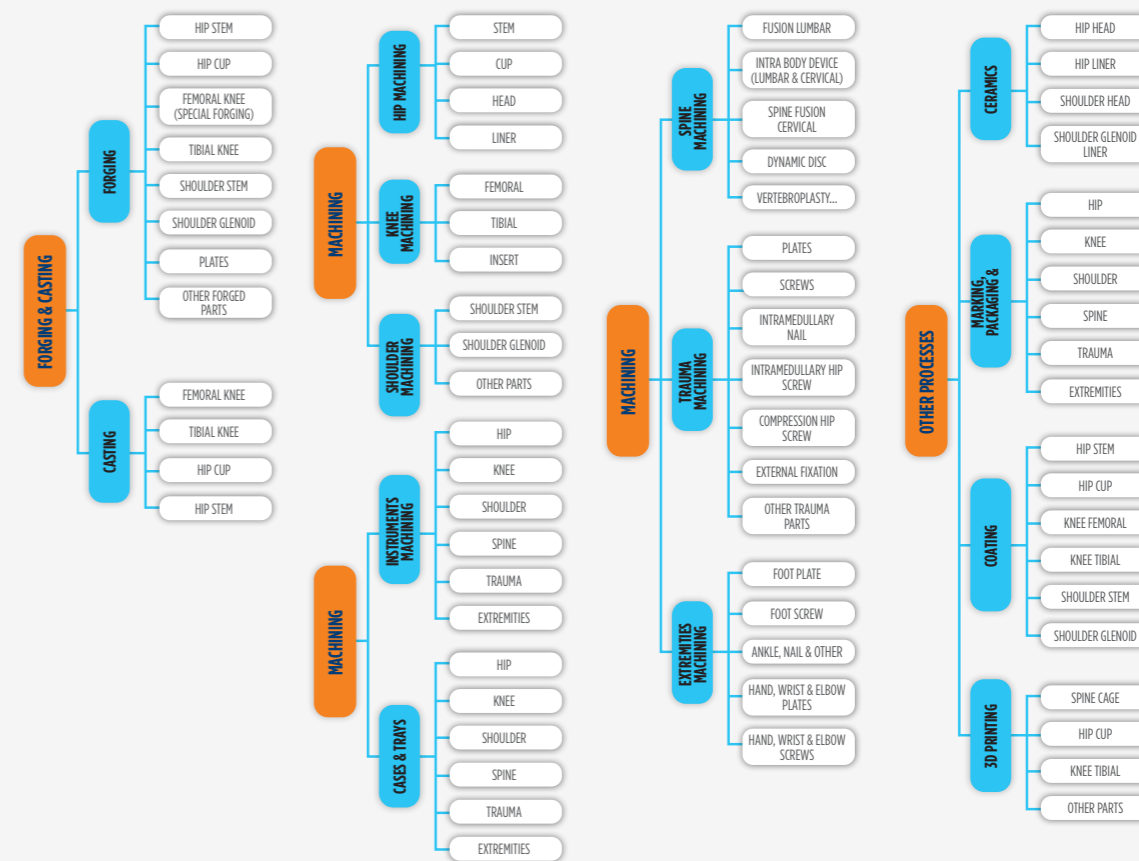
FORGING & CASTING

FORGING
HIP STEM
HIP CUP
FEMORAL KNEE (SPECIAL FORGING)
TIBIAL KNEE
SHOULDER STEM
SHOULDER GLENOID
PLATES
OTHER FORGED PARTS

CASTING
FEMORAL KNEE
TIBIAL KNEE
HIP CUP
HIP STEM

MACHINING

HIP MACHINING
STEM
CUP
HEAD
LINER

KNEE MACHINING
FEMORAL
TIBIAL
INSERT

SHOULDER MACHINING
SHOULDER STEM
SHOULDER GLENOID
OTHER PARTS

MACHINING

INSTRUMENTS MACHINING
HIP
KNEE
SHOULDER
SPINE
TRAUMA
EXTREMITIES

CASES & TRAYS
HIP
KNEE
SHOULDER
SPINE
TRAUMA
EXTREMITIES

MACHINING

SPINE MACHINING
FUSION LUMBAR
INTRA BODY DEVICE (LUMBAR & CERVICAL)
SPINE FUSION CERVICAL
DYNAMIC DISC
VERTEBROPLASTY...

TRAUMA MACHINING
PLATES
SCREWS
INTRAMEDULLARY NAIL
INTRAMEDULLARY HIP SCREW
COMPRESSION HIP SCREW
EXTERNAL FIXATION
OTHER TRAUMA PARTS

EXTREMITIES MACHINING
FOOT PLATE
FOOT SCREW
ANKLE, NAIL & OTHER
HAND, WRIST & ELBOW PLATES
HAND, WRIST & ELBOW SCREWS

OTHER PROCESSES

CERAMICS
HIP HEAD
HIP LINER
SHOULDER HEAD
SHOULDER GLENOID LINER

MARKING, PACKAGING &
HIP
KNEE
SHOULDER
SPINE
TRAUMA
EXTREMITIES

COATING
HIP STEM
HIP CUP
KNEE FEMORAL
KNEE TIBIAL
SHOULDER STEM
SHOULDER GLENOID

3D PRINTING
SPINE CAGE
HIP CUP
KNEE TIBIAL
OTHER PARTS